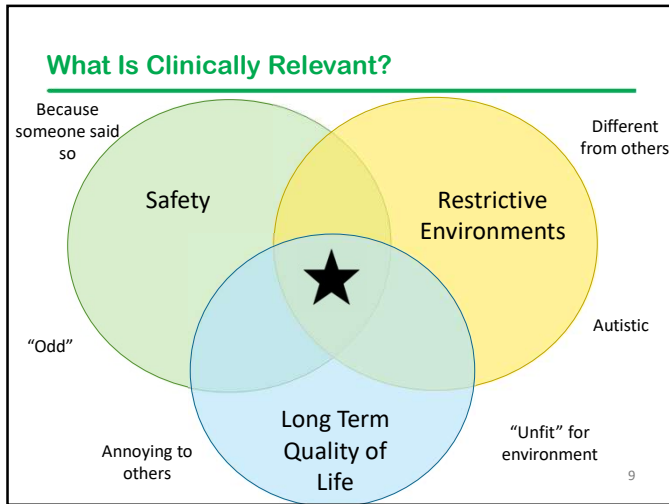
What Is Clinically Relevant?

Because someone said so

Different from others

Safety

Restrictive Environments

"Odd"

Autistic

Long Term Quality of Life

Annoying to others

"Unfit" for environment

9